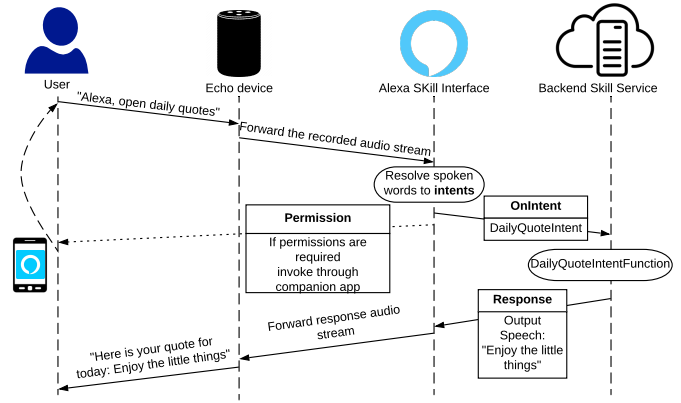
User

Echo device

Alexa SKill Interface

Backend Skill Service

"Alexa, open daily quotes"

Forward the recorded audio stream

Resolve spoken words to **intents**

**Permission**

If permissions are required invoke through companion app

**OnIntent**

DailyQuoteIntent

DailyQuoteIntentFunction

**Response**

Output Speech: "Enjoy the little things"

Forward response audio stream

"Here is your quote for today: Enjoy the little things"